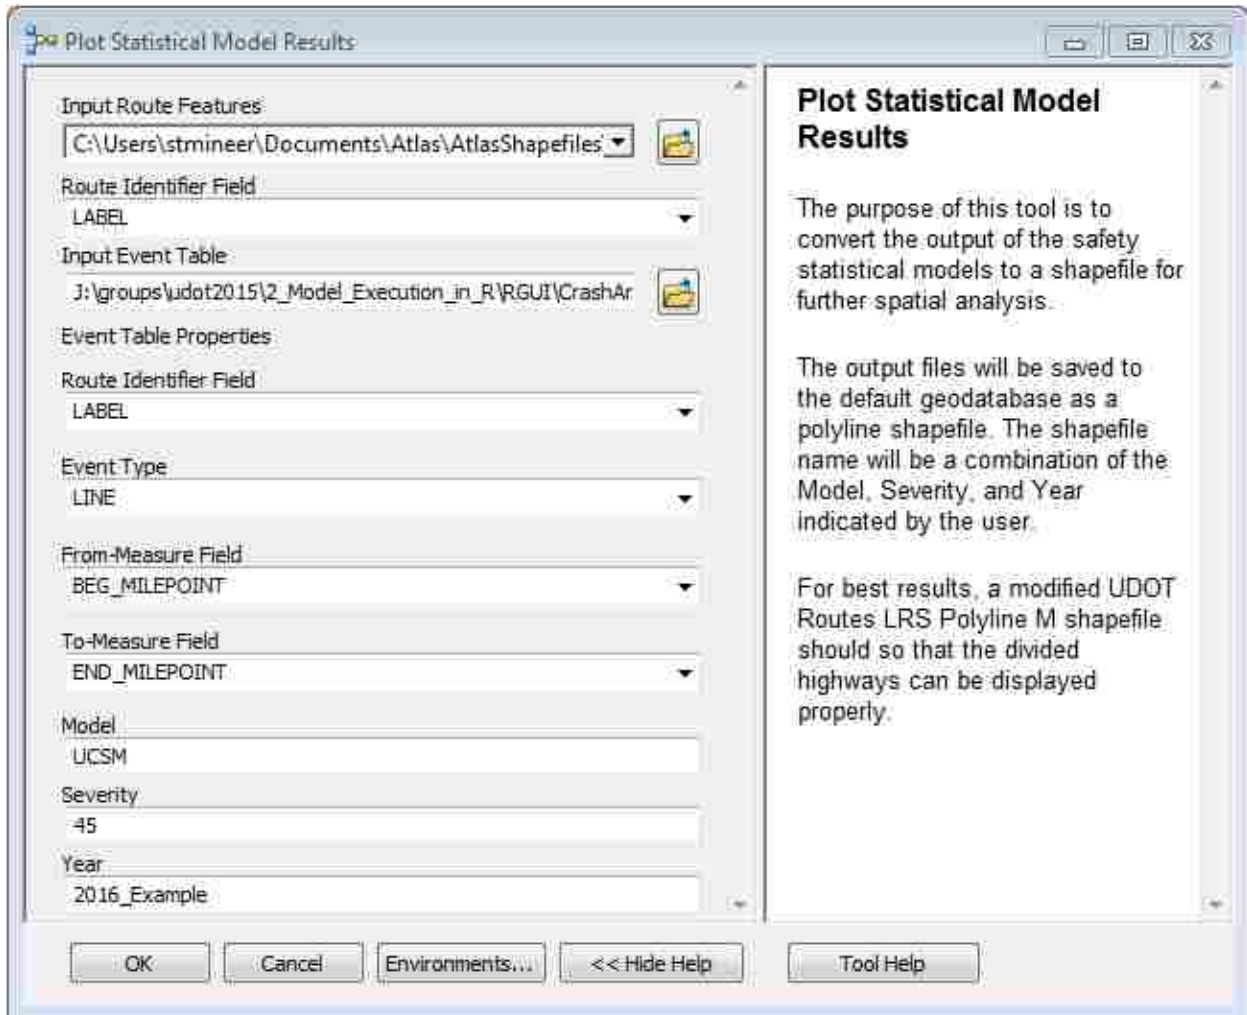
Plot Statistical Model Results

Input Route Features
C:\Users\stmineer\Documents\Atlas\AtlasShapefiles
Route Identifier Field
LABEL
Input Event Table
J:\groups\udot2015\2_Model_Execution_in_R\RGUI\CrashAr
Event Table Properties
Route Identifier Field
LABEL
Event Type
LINE
From-Measure Field
BEG_MILEPOINT
To-Measure Field
END_MILEPOINT
Model
UCSM
Severity
45
Year
2016_Example

Plot Statistical Model Results

The purpose of this tool is to convert the output of the safety statistical models to a shapefile for further spatial analysis.

The output files will be saved to the default geodatabase as a polyline shapefile. The shapefile name will be a combination of the Model, Severity, and Year indicated by the user.

For best results, a modified UDOT Routes LRS Polyline M shapefile should so that the divided highways can be displayed properly.

OK
Cancel
Environments...
<< Hide Help
Tool Help